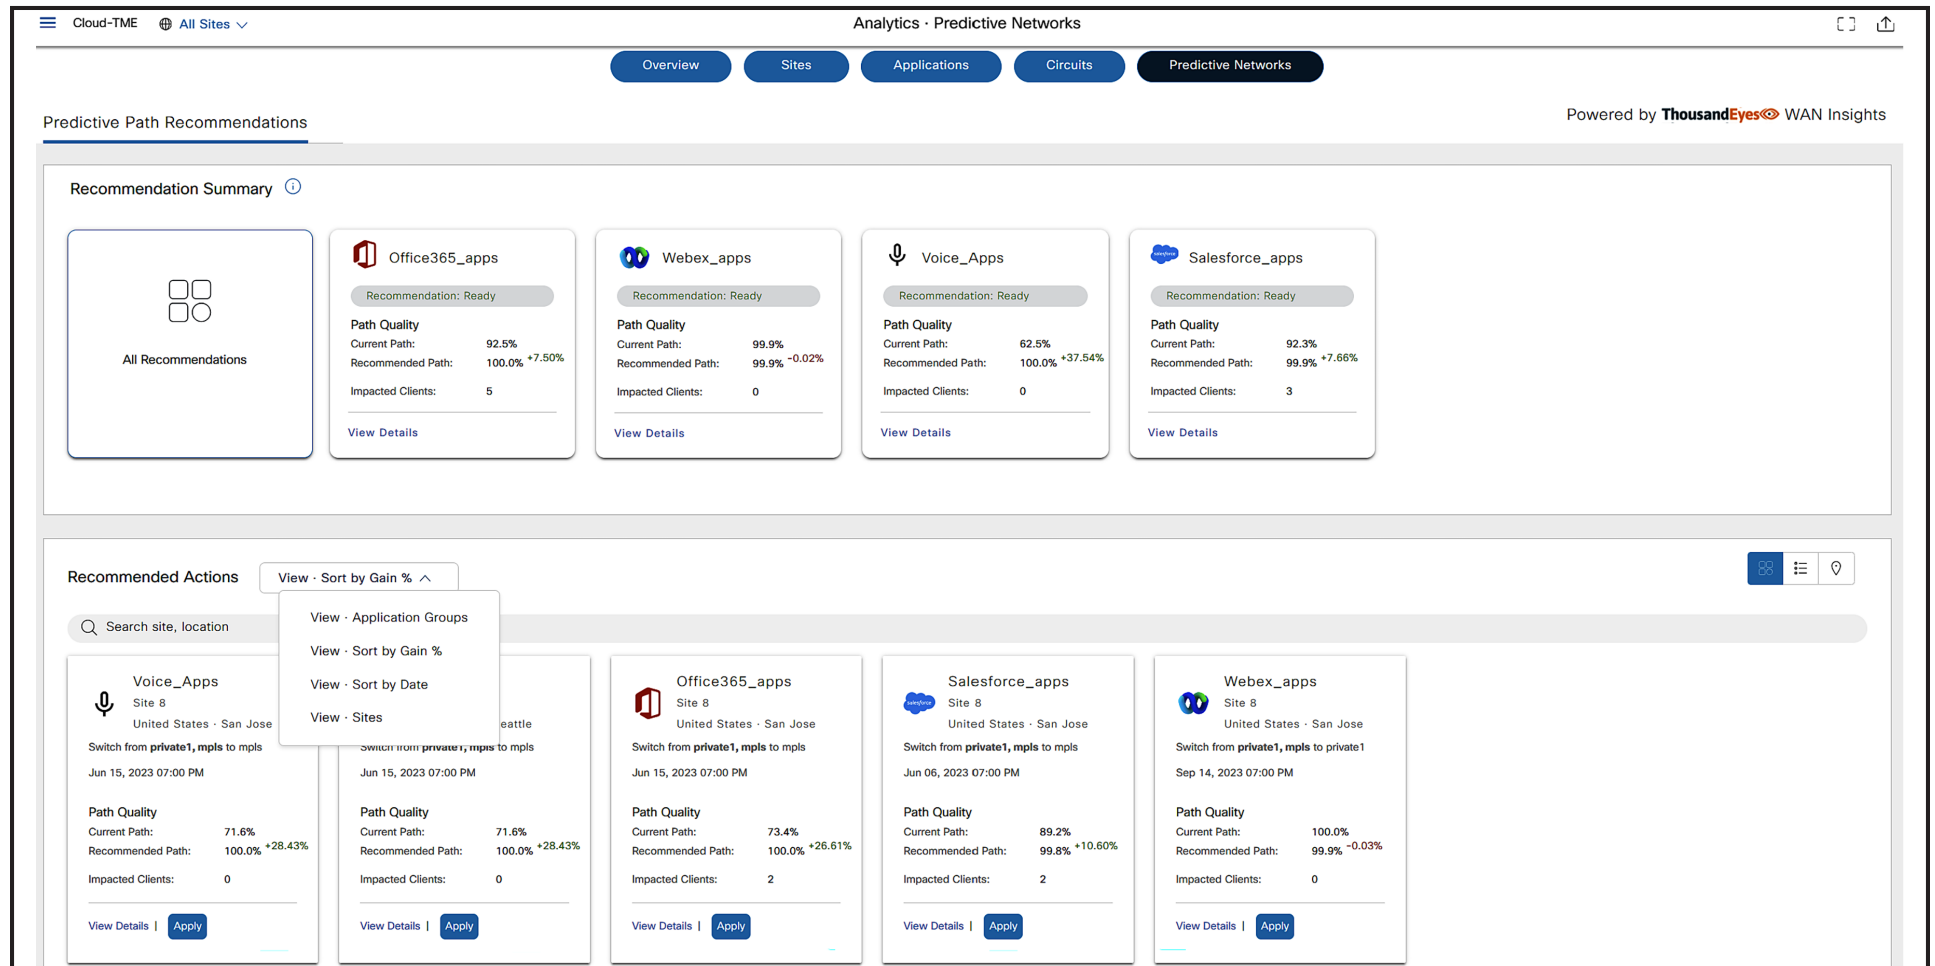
Cloud-TME All Sites

Analytics · Predictive Networks

Overview Sites Applications Circuits Predictive Networks

Predictive Path Recommendations

Powered by ThousandEyes WAN Insights

Recommendation Summary

All Recommendations

Office365_apps
Recommendation: Ready
Path Quality
Current Path: 92.5%
Recommended Path: 100.0% +7.50%
Impacted Clients: 5
View Details

Webex_apps
Recommendation: Ready
Path Quality
Current Path: 99.9%
Recommended Path: 99.9% -0.02%
Impacted Clients: 0
View Details

Voice_Apps
Recommendation: Ready
Path Quality
Current Path: 62.5%
Recommended Path: 100.0% +37.54%
Impacted Clients: 0
View Details

Salesforce_apps
Recommendation: Ready
Path Quality
Current Path: 92.3%
Recommended Path: 99.9% +7.66%
Impacted Clients: 3
View Details

Recommended Actions

View · Sort by Gain %

View · Application Groups
View · Sort by Gain %
View · Sort by Date
View · Sites

Search site, location

Voice_Apps
Site 8
United States · San Jose
Switch from private1, mpls to mpls
Jun 15, 2023 07:00 PM
Path Quality
Current Path: 71.6%
Recommended Path: 100.0% +28.43%
Impacted Clients: 0
View Details | Apply

eattle
Switch from private1, mpls to mpls
Jun 15, 2023 07:00 PM
Path Quality
Current Path: 71.6%
Recommended Path: 100.0% +28.43%
Impacted Clients: 0
View Details | Apply

Office365_apps
Site 8
United States · San Jose
Switch from private1, mpls to mpls
Jun 15, 2023 07:00 PM
Path Quality
Current Path: 73.4%
Recommended Path: 100.0% +26.61%
Impacted Clients: 2
View Details | Apply

Salesforce_apps
Site 8
United States · San Jose
Switch from private1, mpls to mpls
Jun 06, 2023 07:00 PM
Path Quality
Current Path: 89.2%
Recommended Path: 99.8% +10.60%
Impacted Clients: 2
View Details | Apply

Webex_apps
Site 8
United States · San Jose
Switch from private1, mpls to private1
Sep 14, 2023 07:00 PM
Path Quality
Current Path: 100.0%
Recommended Path: 99.9% -0.03%
Impacted Clients: 0
View Details | Apply